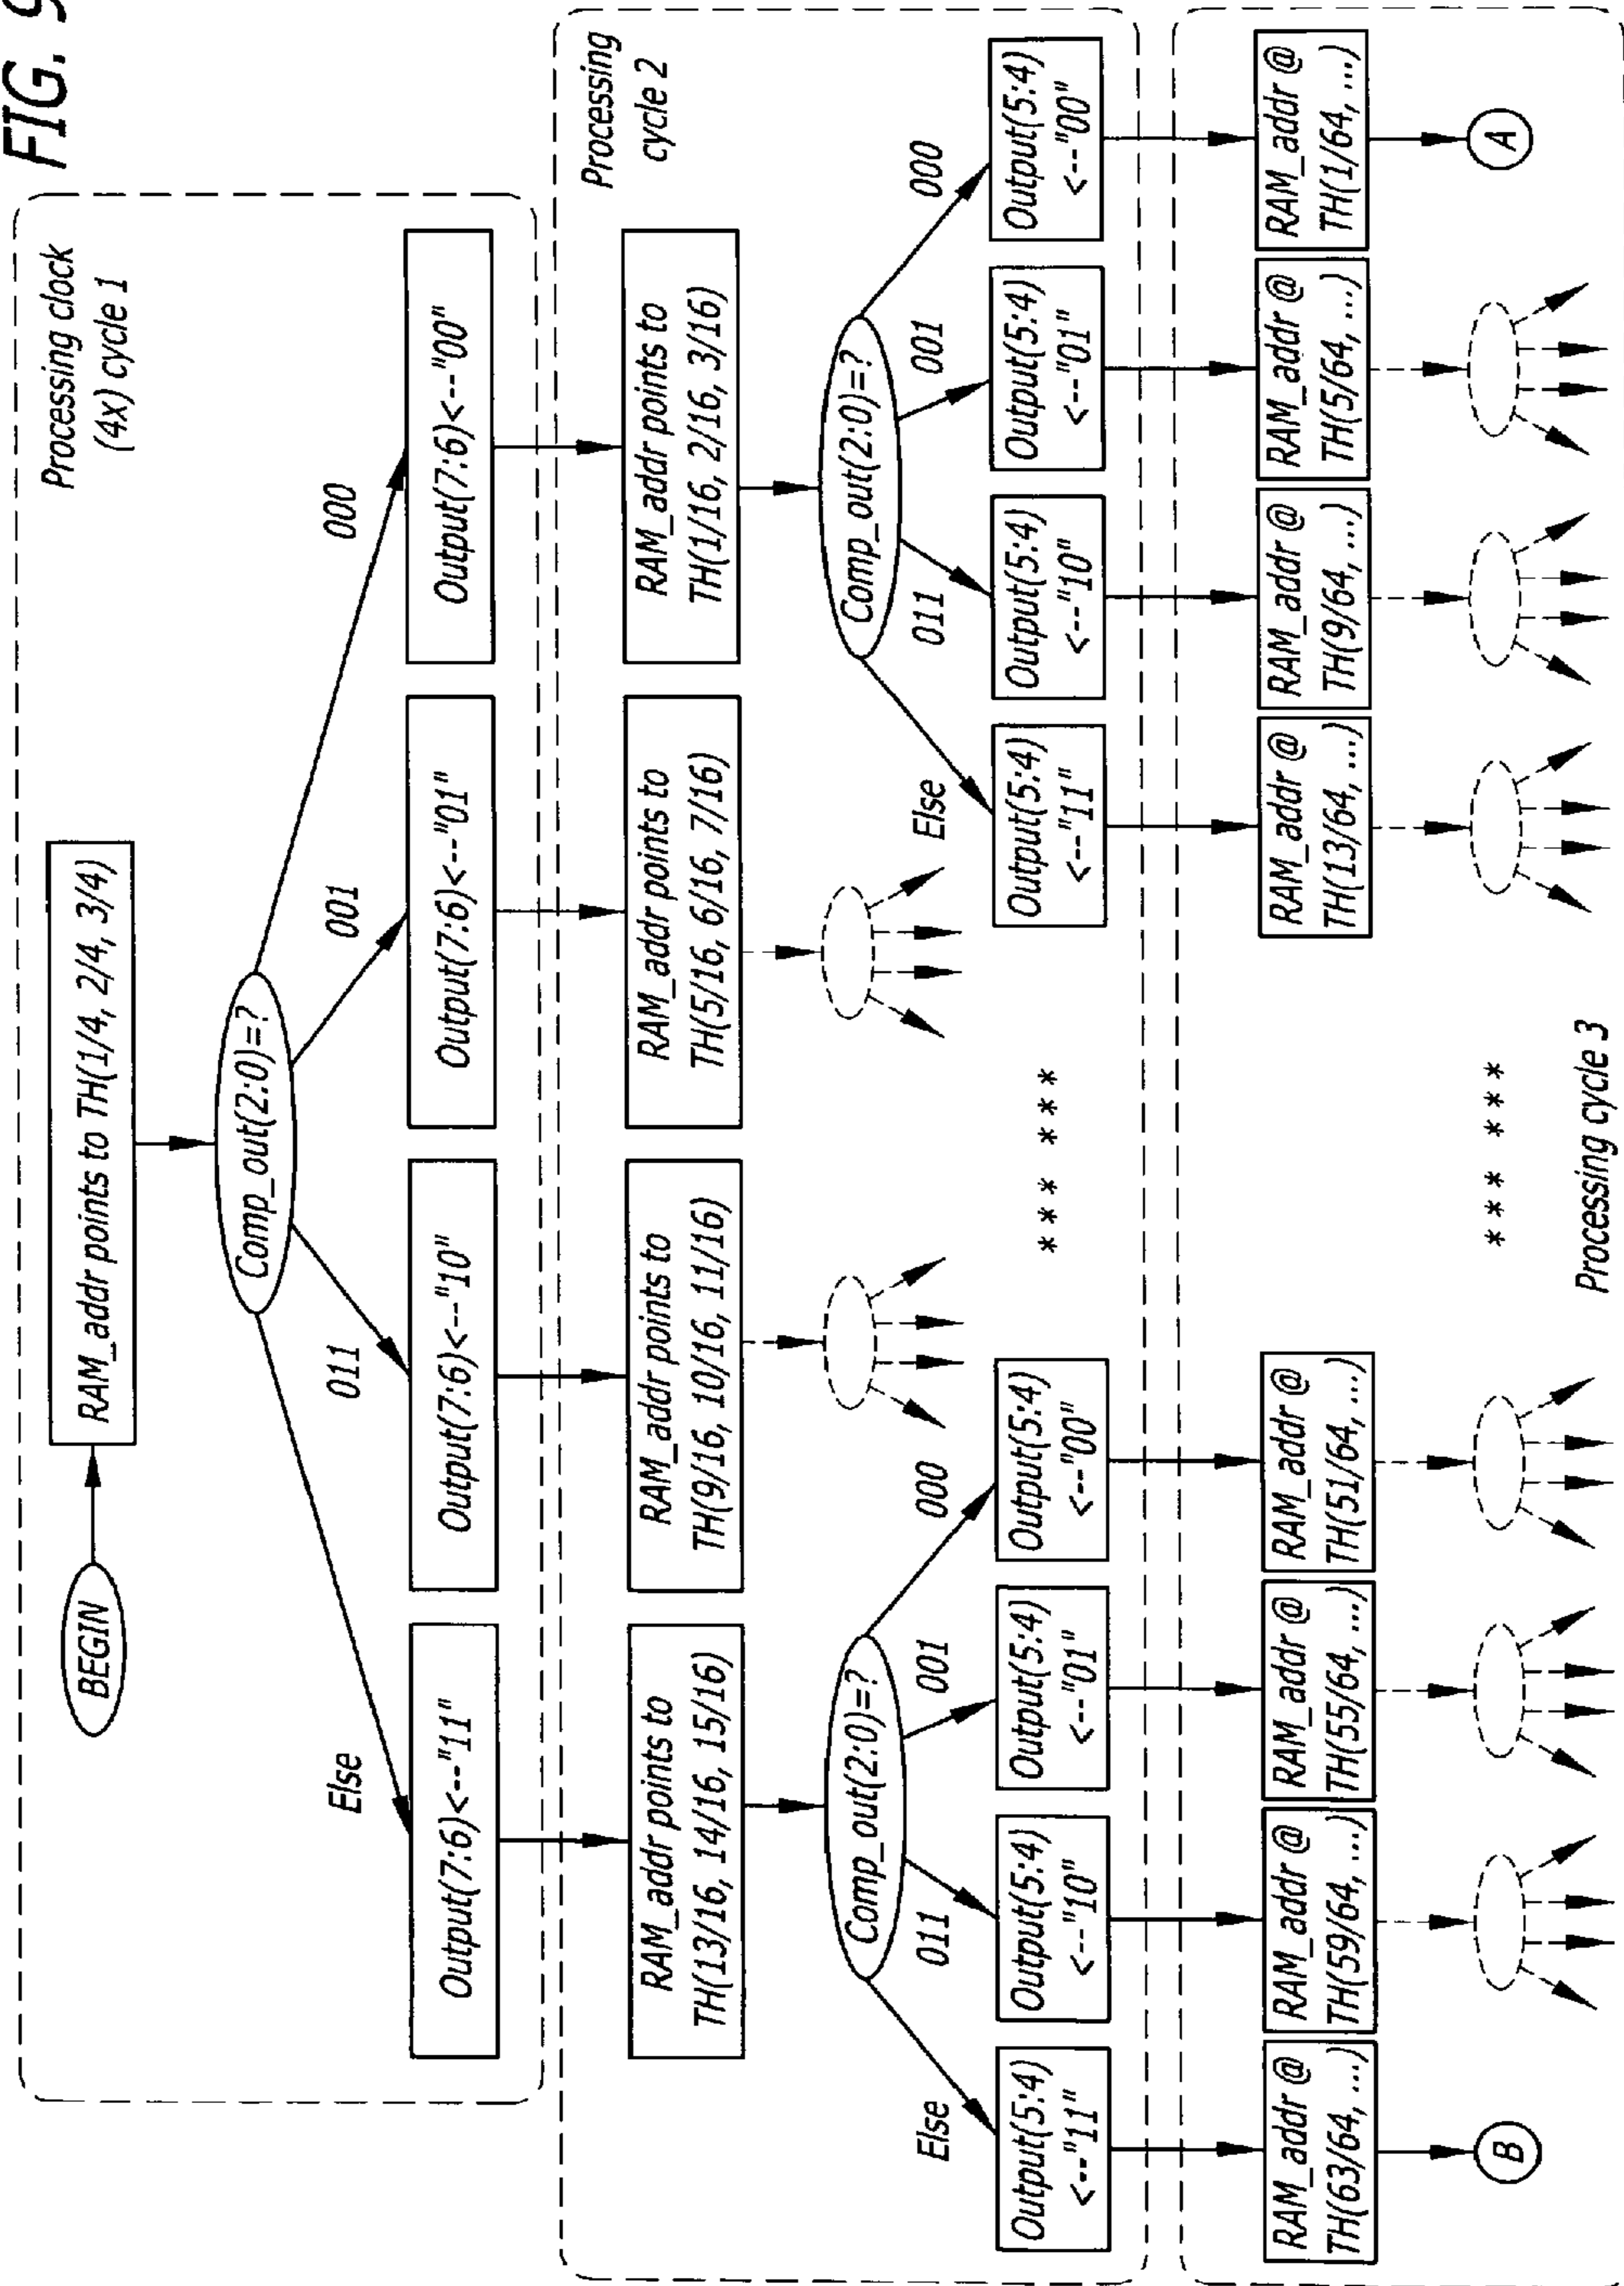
FIG. 9

Processing clock (4x) cycle 1

BEGIN

RAM_addr points to TH(1/4, 2/4, 3/4)

Comp_out(2:0)=?

000

001

011

Else

Output(7:6)<--"00"

Output(7:6)<--"01"

Output(7:6)<--"10"

Output(7:6)<--"11"

Processing cycle 2

RAM_addr points to TH(1/16, 2/16, 3/16)

RAM_addr points to TH(5/16, 6/16, 7/16)

RAM_addr points to TH(9/16, 10/16, 11/16)

RAM_addr points to TH(13/16, 14/16, 15/16)

Comp_out(2:0)=?

000

001

011

Else

Output(5:4) <--"00"

Output(5:4) <--"01"

Output(5:4) <--"10"

Output(5:4) <--"11"

*** ***

Comp_out(2:0)=?

000

001

011

Else

Output(5:4) <--"00"

Output(5:4) <--"01"

Output(5:4) <--"10"

Output(5:4) <--"11"

RAM_addr @ TH(1/64, ...)

RAM_addr @ TH(5/64, ...)

RAM_addr @ TH(9/64, ...)

RAM_addr @ TH(13/64, ...)

A

*** ***

Processing cycle 3

RAM_addr @ TH(51/64, ...)

RAM_addr @ TH(55/64, ...)

RAM_addr @ TH(59/64, ...)

RAM_addr @ TH(63/64, ...)

B